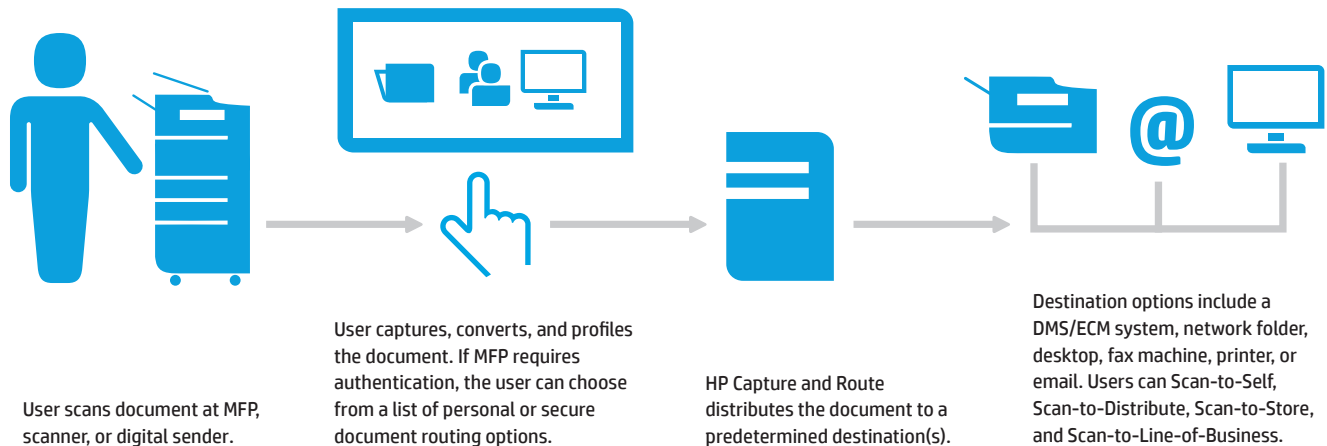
@

User scans document at MFP, scanner, or digital sender.

User captures, converts, and profiles the document. If MFP requires authentication, the user can choose from a list of personal or secure document routing options.

HP Capture and Route distributes the document to a predetermined destination(s).

Destination options include a DMS/ECM system, network folder, desktop, fax machine, printer, or email. Users can Scan-to-Self, Scan-to-Distribute, Scan-to-Store, and Scan-to-Line-of-Business.